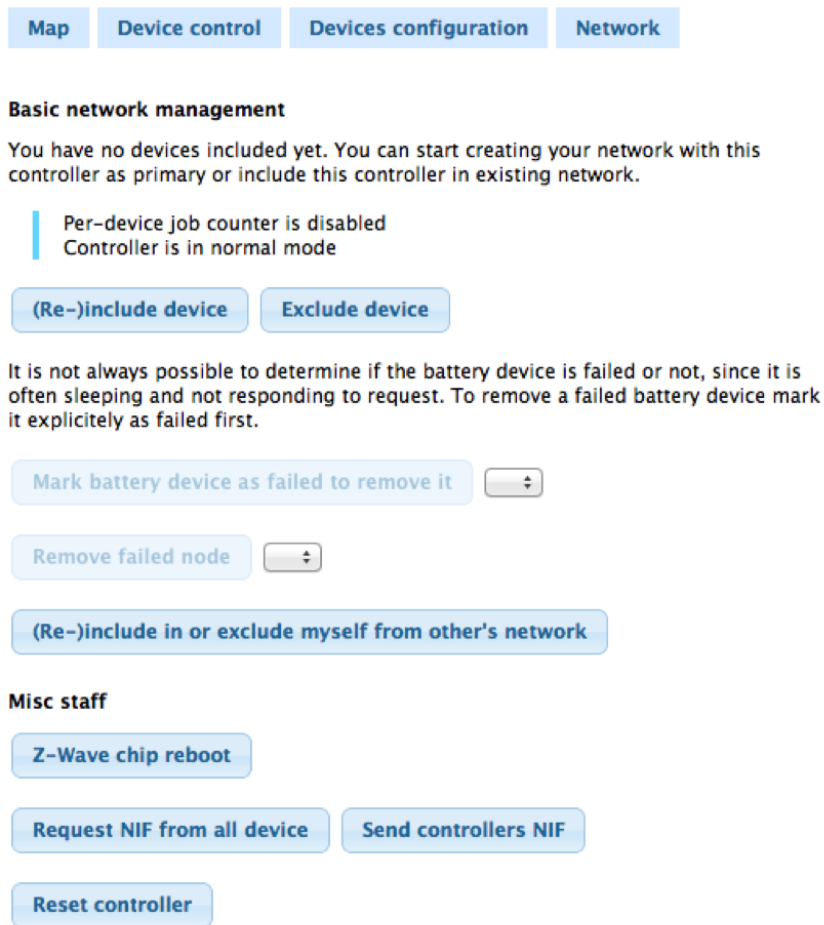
Map | Device control | Devices configuration | Network

Basic network management

You have no devices included yet. You can start creating your network with this controller as primary or include this controller in existing network.

Per-device job counter is disabled
Controller is in normal mode

(Re-)include device | Exclude device

It is not always possible to determine if the battery device is failed or not, since it is often sleeping and not responding to request. To remove a failed battery device mark it explicitely as failed first.

Mark battery device as failed to remove it

Remove failed node

(Re-)include in or exclude myself from other's network

Misc staff

Z-Wave chip reboot

Request NIF from all device | Send controllers NIF

Reset controller